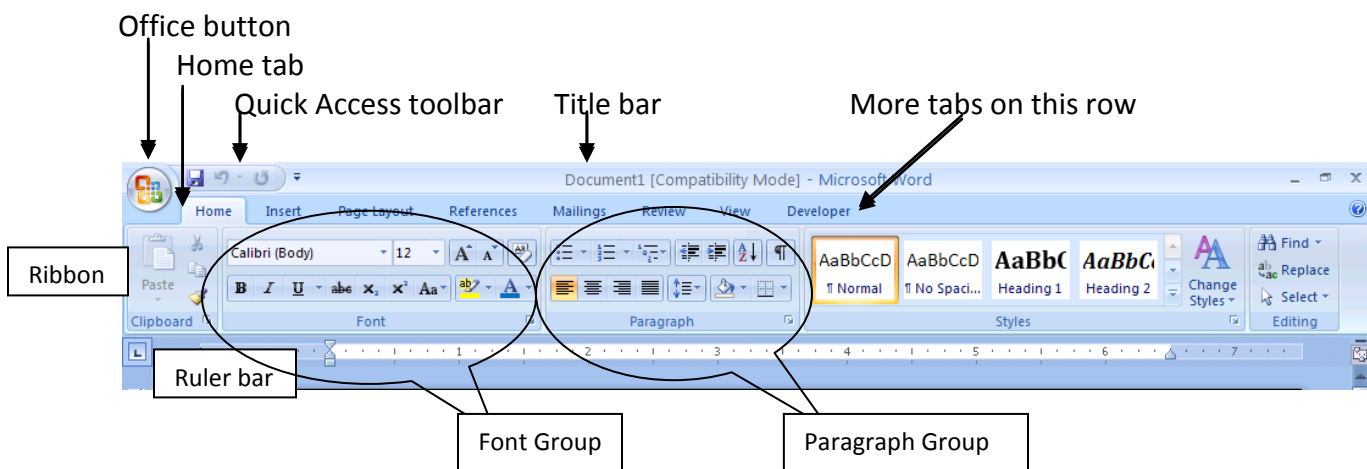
Office button

Home tab

Quick Access toolbar

Title bar

More tabs on this row

Document1 [Compatibility Mode] - Microsoft Word

Home Insert Page Layout References Mailings Review View Developer

Ribbon

Paste

Clipboard

Calibri (Body) 12

B I U abe $x_2$ $x^2$ Aa

Font

Paragraph

AaBbCcD ¶ Normal

AaBbCcD ¶ No Spaci...

AaBbC Heading 1

AaBbC Heading 2

Change Styles

Styles

Find

Replace

Select

Editing

1 2 3 4 5 6 7

Ruler bar

Font Group

Paragraph Group